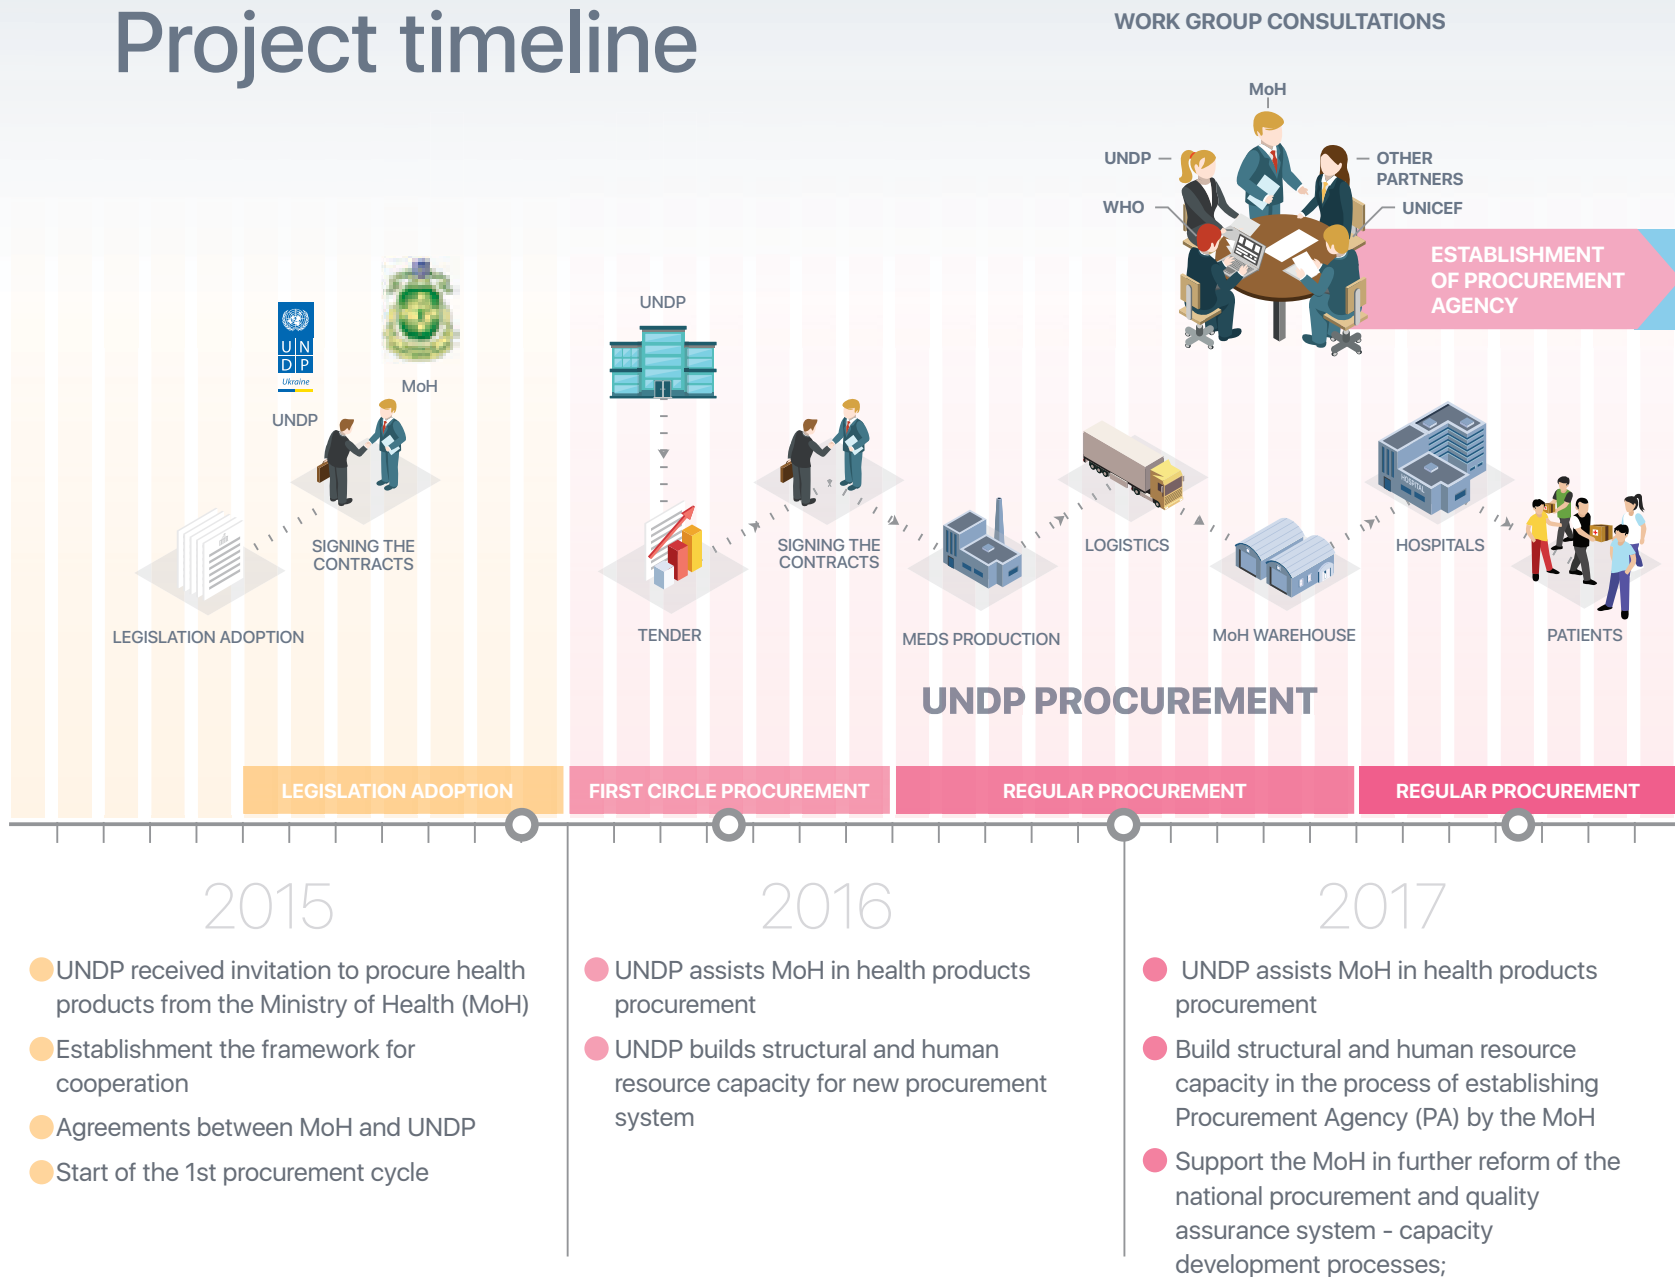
Project timeline

WORK GROUP CONSULTATIONS

MoH

UNDP

OTHER PARTNERS

WHO

UNICEF

ESTABLISHMENT OF PROCUREMENT AGENCY

UN DP Ukraine

UNDP

MoH

SIGNING THE CONTRACTS

LEGISLATION ADOPTION

UNDP

TENDER

SIGNING THE CONTRACTS

MEDS PRODUCTION

LOGISTICS

MoH WAREHOUSE

HOSPITALS

PATIENTS

UNDP PROCUREMENT

LEGISLATION ADOPTION

FIRST CIRCLE PROCUREMENT

REGULAR PROCUREMENT

REGULAR PROCUREMENT

2015

UNDP received invitation to procure health products from the Ministry of Health (MoH)

Establishment the framework for cooperation

Agreements between MoH and UNDP

Start of the 1st procurement cycle

2016

UNDP assists MoH in health products procurement

UNDP builds structural and human resource capacity for new procurement system

2017

UNDP assists MoH in health products procurement

Build structural and human resource capacity in the process of establishing Procurement Agency (PA) by the MoH

Support the MoH in further reform of the national procurement and quality assurance system - capacity development processes;